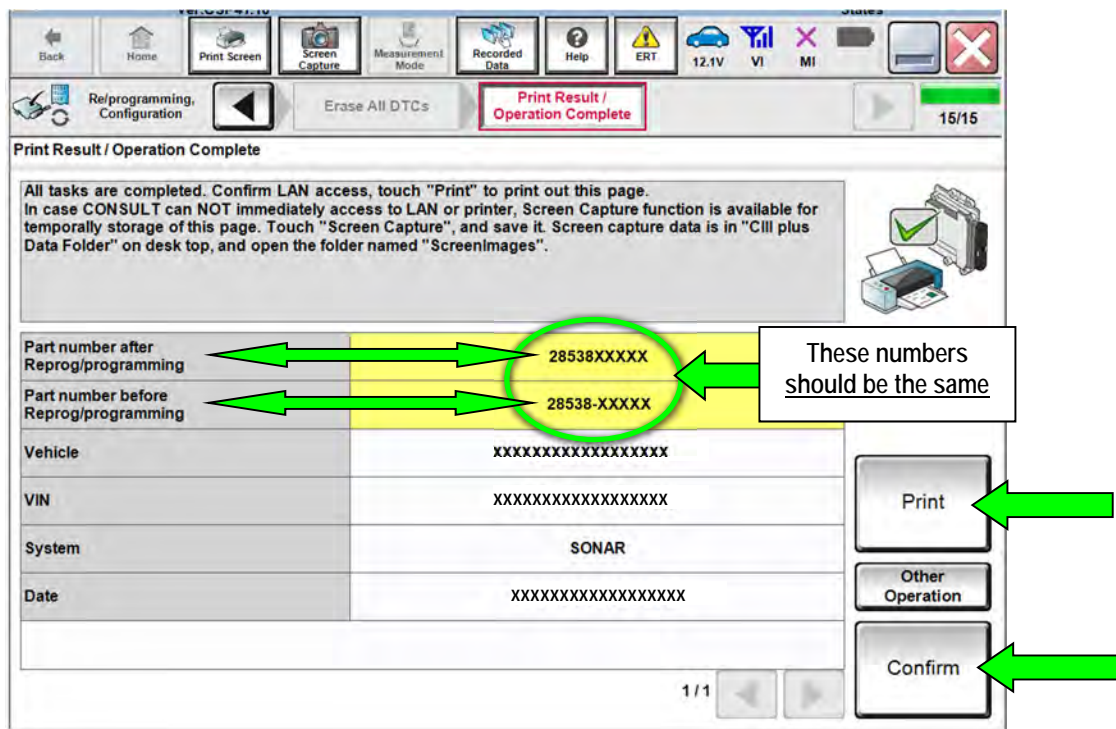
Back Home Print Screen Screen Capture Measurement Mode Recorded Data Help ERT 12.1V VI MI

Re/programming, Configuration Erase All DTCs Print Result / Operation Complete 15/15

Print Result / Operation Complete

All tasks are completed. Confirm LAN access, touch "Print" to print out this page. In case CONSULT can NOT immediately access to LAN or printer, Screen Capture function is available for temporally storage of this page. Touch "Screen Capture", and save it. Screen capture data is in "CIII plus Data Folder" on desk top, and open the folder named "ScreenImages".

| | |
|---|---|
| Part number after Reprog/programming | 28538XXXXX |
| Part number before Reprog/programming | 28538-XXXXX |
| Vehicle | XXXXXXXXXXXXXXXXXX |
| VIN | XXXXXXXXXXXXXXXXXX |
| System | SONAR |
| Date | XXXXXXXXXXXXXXXXXX |

These numbers should be the same

Print

Other Operation

Confirm

1/1